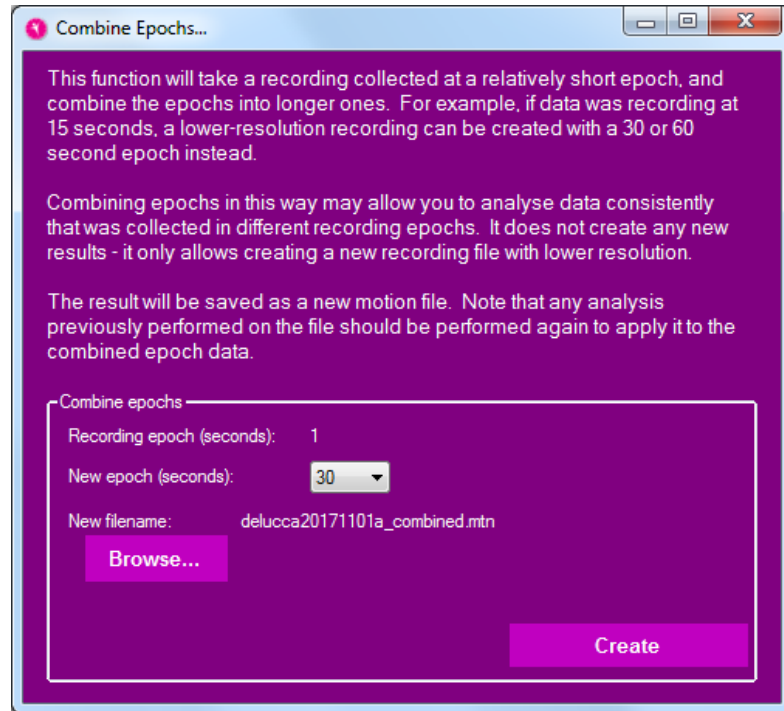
Combine Epochs...

This function will take a recording collected at a relatively short epoch, and combine the epochs into longer ones. For example, if data was recording at 15 seconds, a lower-resolution recording can be created with a 30 or 60 second epoch instead.

Combining epochs in this way may allow you to analyse data consistently that was collected in different recording epochs. It does not create any new results - it only allows creating a new recording file with lower resolution.

The result will be saved as a new motion file. Note that any analysis previously performed on the file should be performed again to apply it to the combined epoch data.

Combine epochs

Recording epoch (seconds): 1

New epoch (seconds): 30

New filename: delucca20171101a_combined.mtn

Browse...

Create